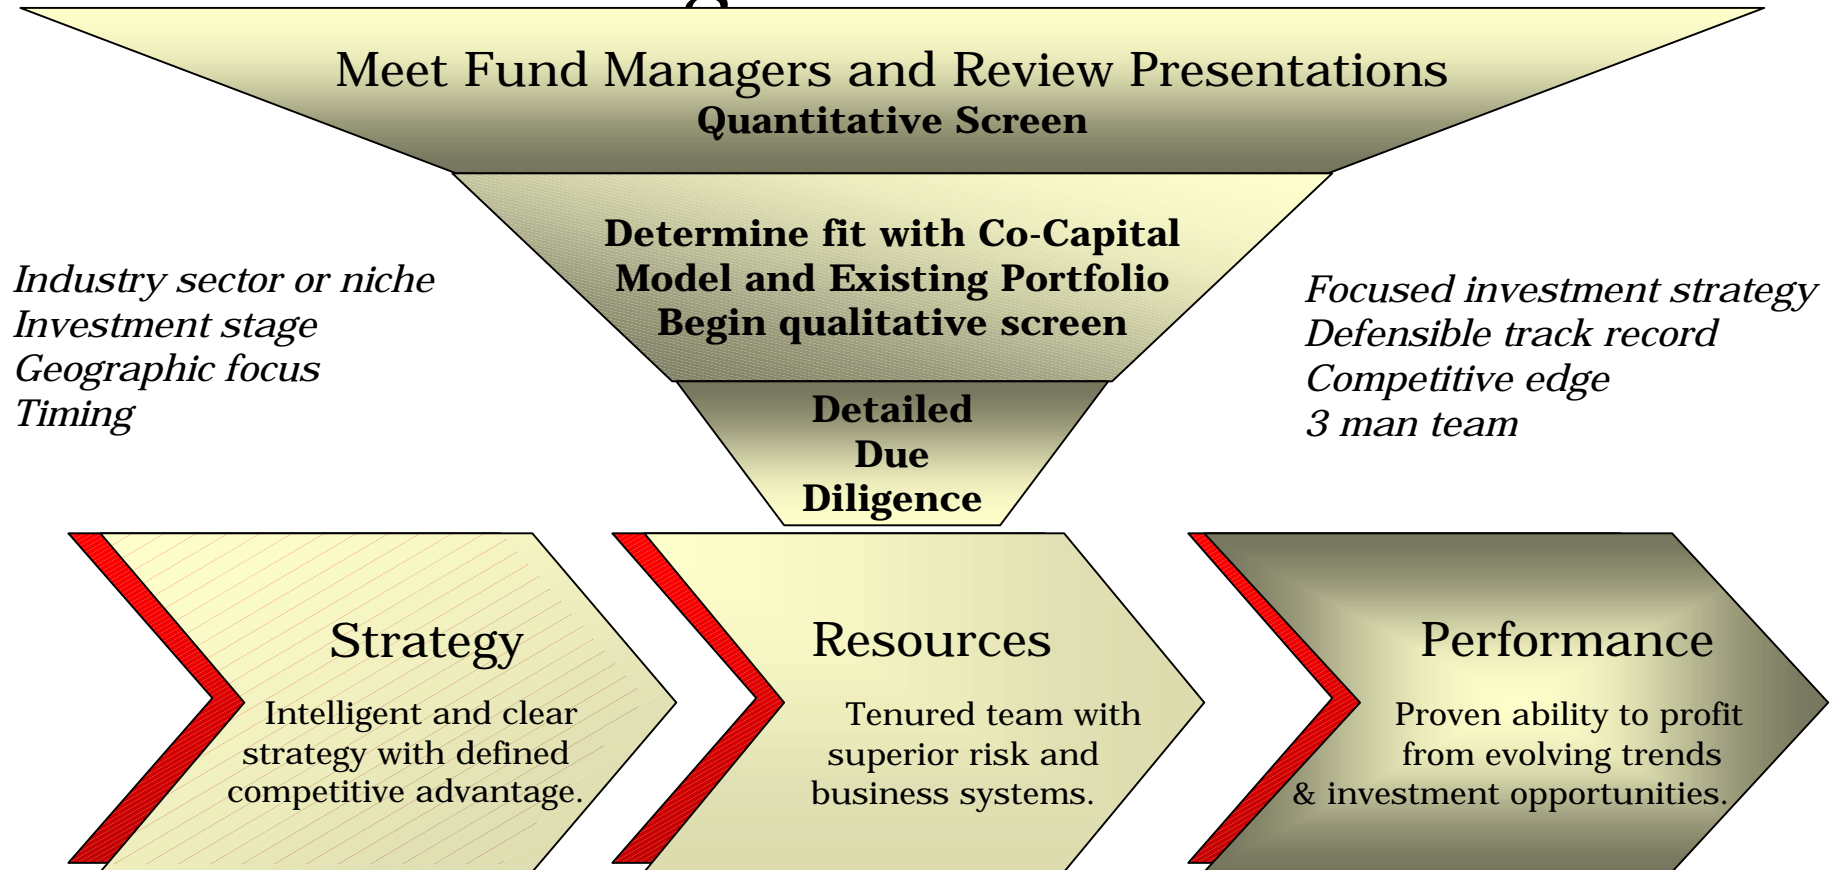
Meet Fund Managers and Review Presentations
Quantitative Screen

Determine fit with Co-Capital Model and Existing Portfolio
Begin qualitative screen

Industry sector or niche
Investment stage
Geographic focus
Timing

Focused investment strategy
Defensible track record
Competitive edge
3 man team

Detailed Due Diligence

Strategy
Intelligent and clear strategy with defined competitive advantage.

Resources
Tenured team with superior risk and business systems.

Performance
Proven ability to profit from evolving trends & investment opportunities.